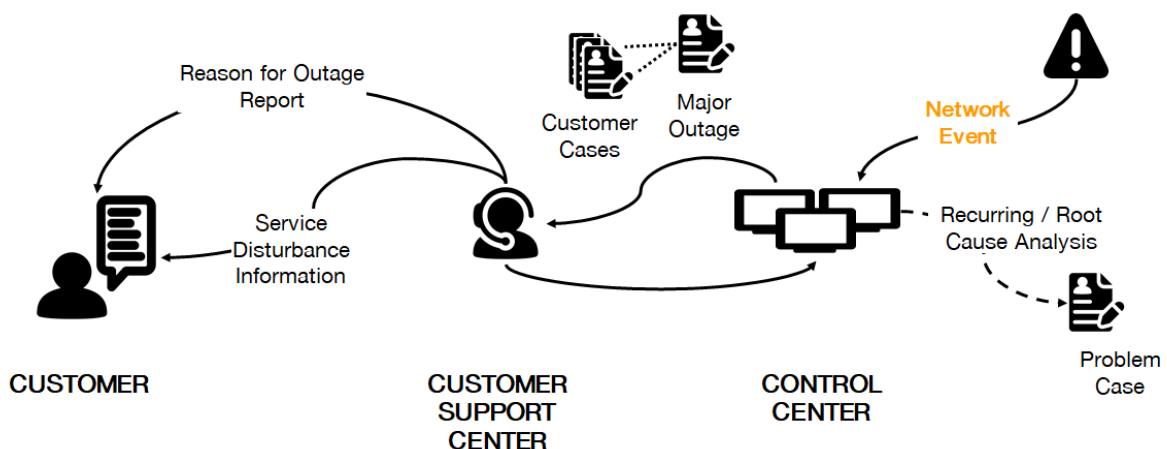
Reason for Outage Report

Customer Cases

Major Outage

Network Event

Service Disturbance Information

Recurring / Root Cause Analysis

Problem Case

CUSTOMER

CUSTOMER SUPPORT CENTER

CONTROL CENTER